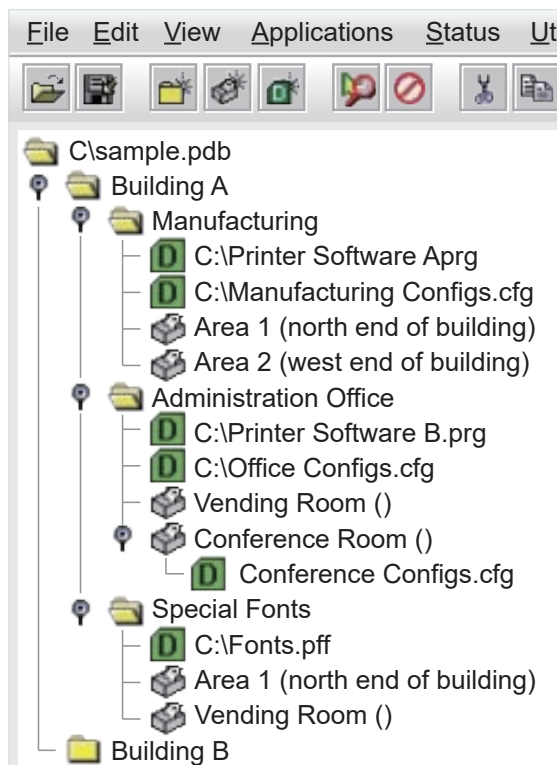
File Edit View Applications Status Ut

C\sample.pdb
Building A
Manufacturing
D C:\Printer Software Aprg
D C:\Manufacturing Configs.cfg
Area 1 (north end of building)
Area 2 (west end of building)
Administration Office
D C:\Printer Software B.prg
D C:\Office Configs.cfg
Vending Room ()
Conference Room ()
D Conference Configs.cfg
Special Fonts
D C:\Fonts.pff
Area 1 (north end of building)
Vending Room ()
Building B